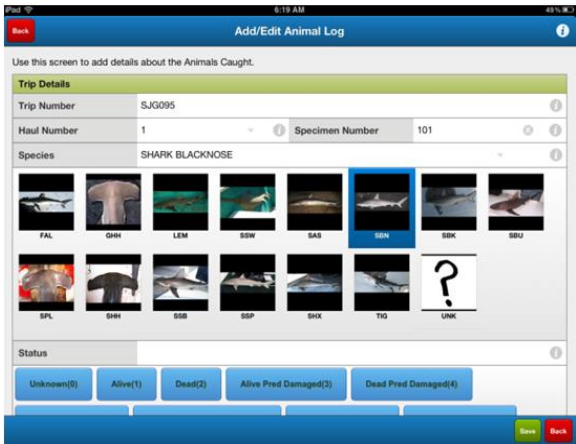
iPad
6:19 AM
49%

Back
Add/Edit Animal Log
i

Use this screen to add details about the Animals Caught.

Trip Details

| Trip Number | SJG095 | | |
|---|---|---|---|
| Haul Number | 1 | Specimen Number | 101 |
| Species | SHARK BLACKNOSE | | |

FAL
GHH
LEM
SSW
SAS
SBN
SBK
SBU
SPL
SHH
SSB
SSP
SHX
TIG
?
UNK

Status

Unknown(0)
Alive(1)
Dead(2)
Alive Pred Damaged(3)
Dead Pred Damaged(4)

Save
Back